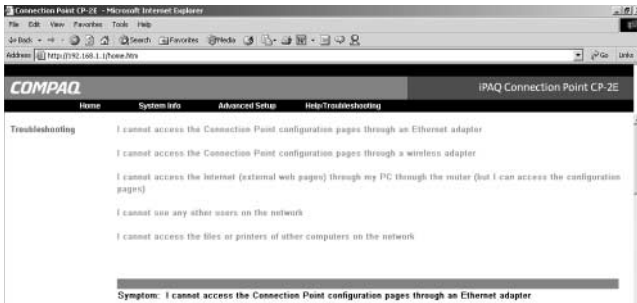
Connection Point CP-2E - Microsoft Internet Explorer

File Edit View Favorites Tools Help

Back Search Favorites Media

Address http://192.168.1.1/home.htm

Go Links

COMPAQ

iPAQ Connection Point CP-2E

Home System Info Advanced Setup Help/Troubleshooting

Troubleshooting

I cannot access the Connection Point configuration pages through an Ethernet adapter

I cannot access the Connection Point configuration pages through a wireless adapter

I cannot access the Internet (external web pages) through my PC through the router (but I can access the configuration pages)

I cannot see any other users on the network

I cannot access the files or printers of other computers on the network

Symptom: I cannot access the Connection Point configuration pages through an Ethernet adapter